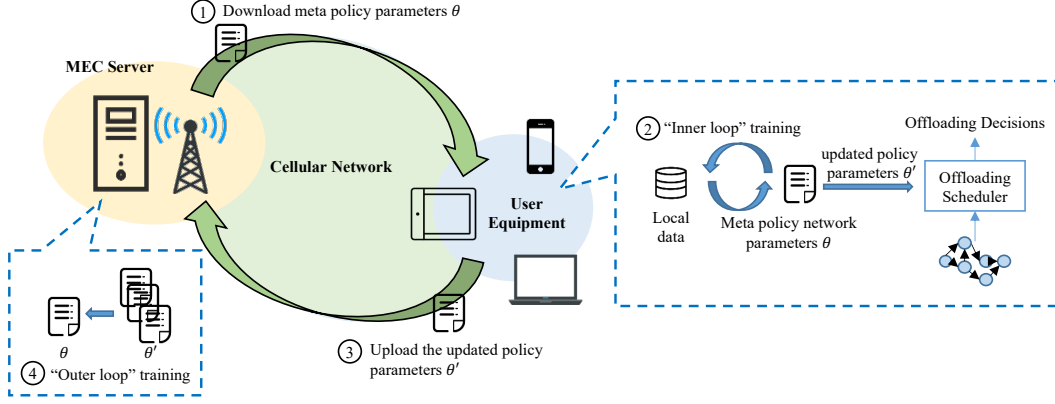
① Download meta policy parameters $\theta$

MEC Server

Cellular Network

User Equipment

② "Inner loop" training

Offloading Decisions

updated policy parameters $\theta'$

Offloading Scheduler

Local data

Meta policy network parameters $\theta$

$\theta$

$\theta'$

④ "Outer loop" training

③ Upload the updated policy parameters $\theta'$